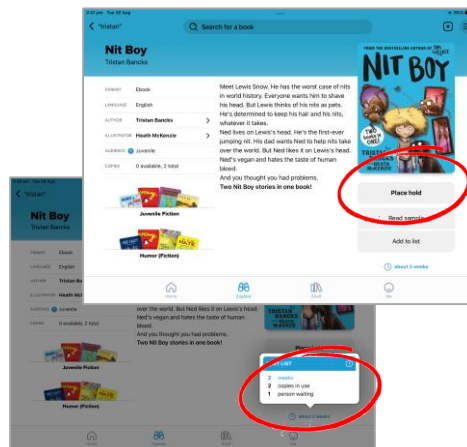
2:41 pm Tue 30 Aug

< "tristan"

Search for a book

Nit Boy

Tristan Bancks

FORMAT Ebook

LANGUAGE English

AUTHOR Tristan Bancks >

ILLUSTRATOR Heath McKenzie >

AUDIENCE Juvenile

COPIES 0 available, 2 total

Juvenile Fiction

Humor (Fiction)

Meet Lewis Snow. He has the worst case of nits in world history. Everyone wants him to shave his head. But Lewis thinks of his nits as pets. He's determined to keep his hair and his nits, whatever it takes.

Ned lives on Lewis's head. He's the first-ever jumping nit. His dad wants Ned to help nits take over the world. But Ned likes it on Lewis's head. Ned's vegan and hates the taste of human blood.

And you thought you had problems.

Two Nit Boy stories in one book!

FROM THE BESTSELLING AUTHOR OF

NIT BOY

TWO BOOKS IN ONE!

TRISTAN BANCKS

HEATH McKENZIE

Place hold

Read sample

Add to list

about 5 weeks

Home

Explore

Shelf

Me

< "tristan"

Nit Boy

Tristan Bancks

FORMAT Ebook

LANGUAGE English

AUTHOR Tristan Ban

ILLUSTRATOR Heath Mc

AUDIENCE Juvenile

COPIES 0 available, 2 total

Juvenile Fiction

Humor (Fiction)

over the world. But Ned likes it on Lewis's head. Ned's vegan and hates the taste of human blood.

And you thought you had problems.

Two Nit Boy stories in one book!

TRISTAN BANCKS

HEATH McKENZIE

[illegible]

2 weeks

2 copies in use

1 person waiting

about 5 weeks

Home

Explore

Shelf

Me